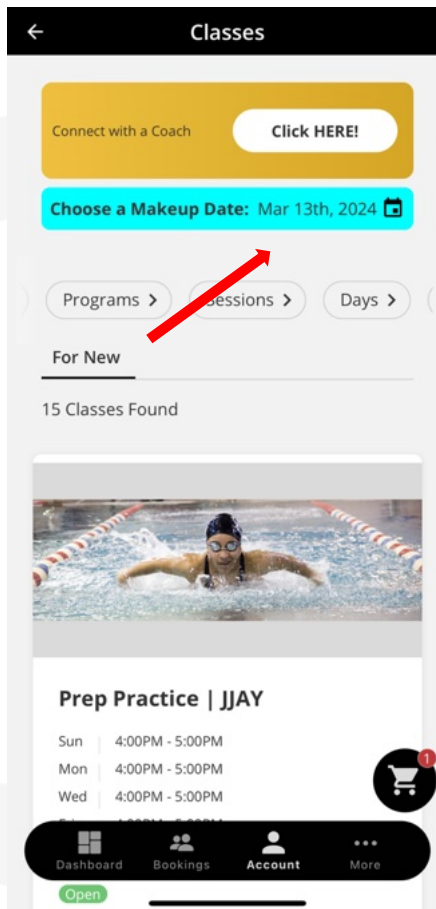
Classes

Connect with a Coach

Click HERE!

Choose a Makeup Date: Mar 13th, 2024

Programs >
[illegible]essions >
Days >

For New

15 Classes Found

Prep Practice | JJAY

Sun | 4:00PM - 5:00PM
Mon | 4:00PM - 5:00PM
Wed | 4:00PM - 5:00PM
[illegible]

1

Dashboard
Bookings
Account
More

Open